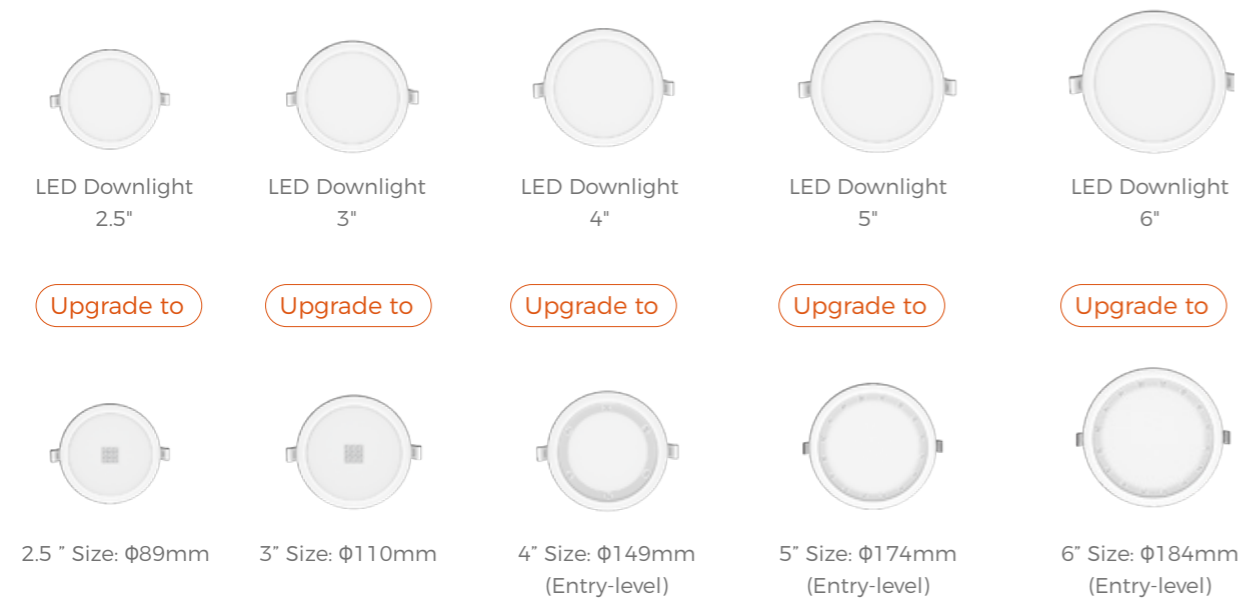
LED Downlight 2.5"

LED Downlight 3"

LED Downlight 4"

LED Downlight 5"

LED Downlight 6"

Upgrade to

Upgrade to

Upgrade to

Upgrade to

Upgrade to

2.5 ” Size: Φ89mm

3” Size: Φ110mm

4” Size: Φ149mm (Entry-level)

5” Size: Φ174mm (Entry-level)

6” Size: Φ184mm (Entry-level)